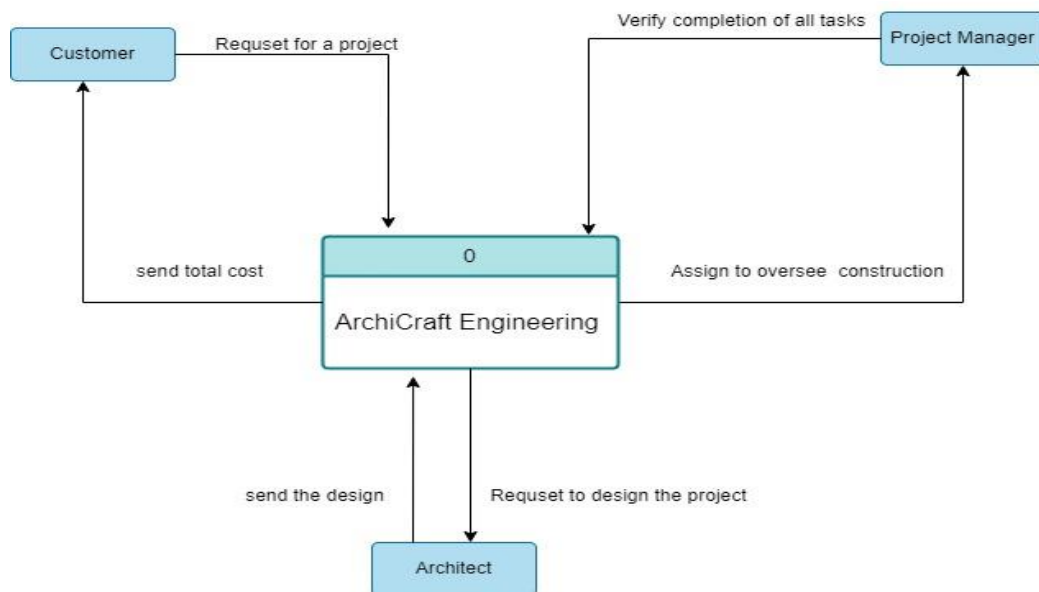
Customer

Requset for a project

Verify completion of all tasks

Project Manager

send total cost

0

ArchiCraft Engineering

Assign to oversee construction

send the design

Requset to design the project

Architect